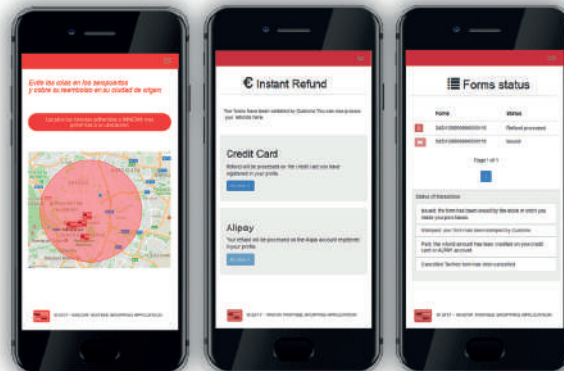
Evite las colas en los aeropuertos y cobre su reembolso en su ciudad de origen

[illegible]

© 2017 – INNOVA TAXFREE SHOPPING APPLICATION

€ Instant Refund

Your forms have been validated by Customs. You can now process your refunds here.

Credit Card

Refund will be processed on the credit card you have registered in your profile.

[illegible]

Alipay

Your refund will be processed on the Alipay account registered in your profile.

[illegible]

© 2017 – INNOVA TAXFREE SHOPPING APPLICATION

Forms status

| | Form | Status |
|---|---|---|
| | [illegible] | Refund proceed |
| | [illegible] | Issued |

Page 1 of 1

1

Status of transactions

Issued: the form has been issued by the store in which you made your purchases

Stamped: your form has been stamped by Customs

Paid: the refund amount has been credited on your credit card or ALIPAY account

Cancelled: Tax free form has been cancelled

© 2017 – INNOVA TAXFREE SHOPPING APPLICATION